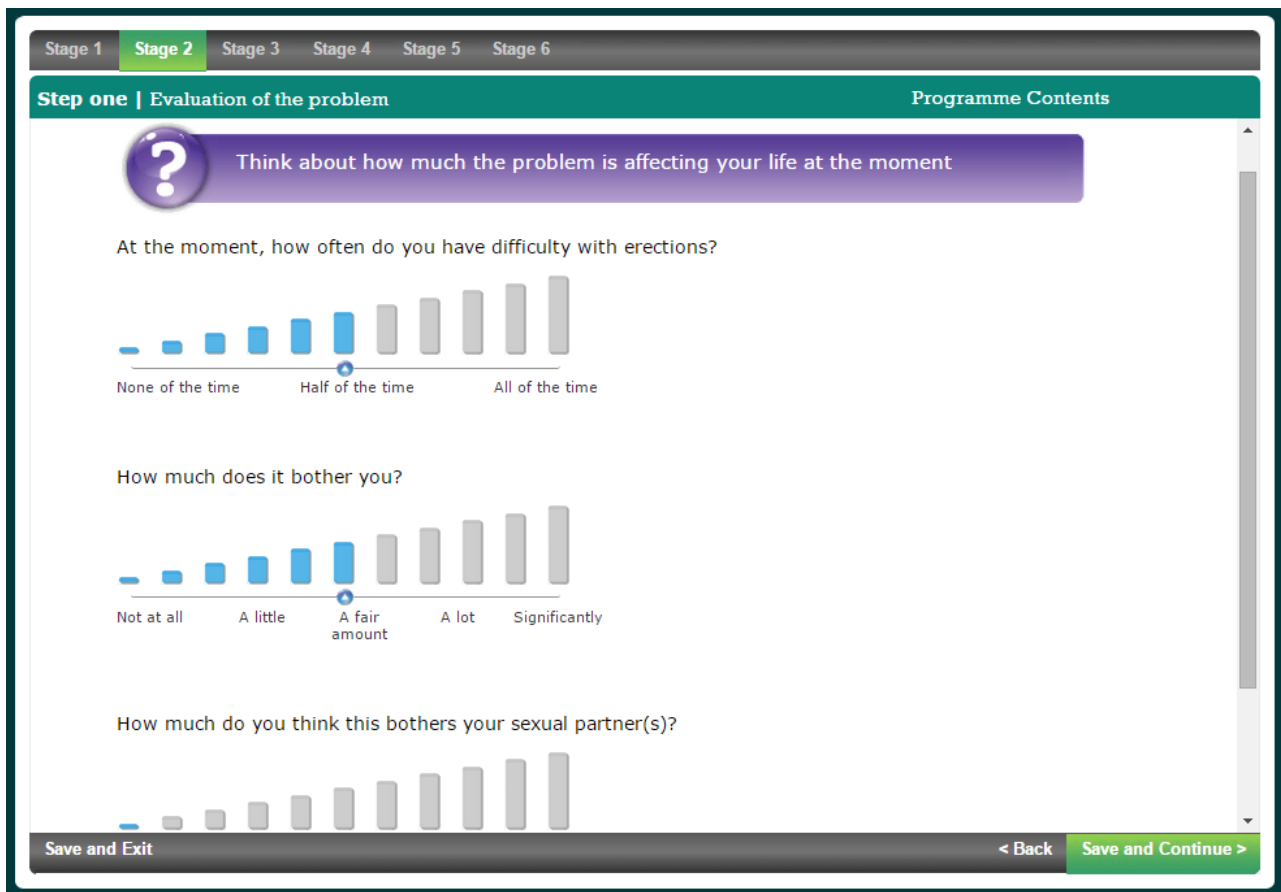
Stage 1 Stage 2 Stage 3 Stage 4 Stage 5 Stage 6

Step one | Evaluation of the problem

Programme Contents

?

Think about how much the problem is affecting your life at the moment

At the moment, how often do you have difficulty with erections?

None of the time Half of the time All of the time

How much does it bother you?

Not at all A little A fair amount A lot Significantly

How much do you think this bothers your sexual partner(s)?

Save and Exit

< Back

Save and Continue >